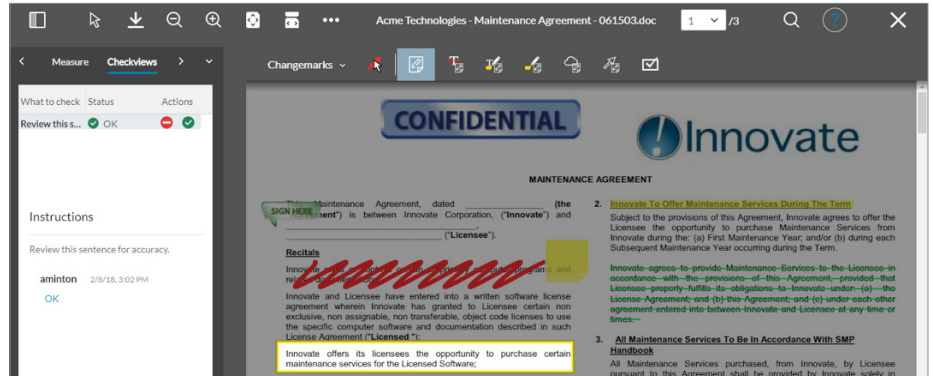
Acme Technologies - Maintenance Agreement - 061503.doc

1 /3

Measure Checkviews

Changemarks

What to check Status Actions

Review this s... OK

Instructions

Review this sentence for accuracy.

aminton 2/8/18, 3:02 PM

OK

CONFIDENTIAL

Innovate

MAINTENANCE AGREEMENT

This Maintenance Agreement, dated ________________ (the "Agreement") is between Innovate Corporation, ("Innovate") and ________________________ ("Licensee").

SIGN HERE

Recitals

Innovate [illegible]

Innovate and Licensee have entered into a written software license agreement wherein Innovate has granted to Licensee certain non exclusive, non assignable, non transferable, object code licenses to use the specific computer software and documentation described in such License Agreement ("Licensed ");

Innovate offers its licensees the opportunity to purchase certain maintenance services for the Licensed Software;

2. Innovate To Offer Maintenance Services During The Term

Subject to the provisions of this Agreement, Innovate agrees to offer the Licensee the opportunity to purchase Maintenance Services from Innovate during the: (a) First Maintenance Year; and/or (b) during each Subsequent Maintenance Year occurring during the Term.

Innovate agrees to provide Maintenance Services to the Licensee in accordance with the provisions of this Agreement, provided that Licensee properly fulfills its obligations to Innovate under: (a) the License Agreement; and (b) this Agreement; and (c) under each other agreement entered into between Innovate and Licensee at any time or times.

3. All Maintenance Services To Be In Accordance With SMP Handbook

All Maintenance Services purchased, from Innovate, by Licensee pursuant to this Agreement shall be provided by Innovate solely in